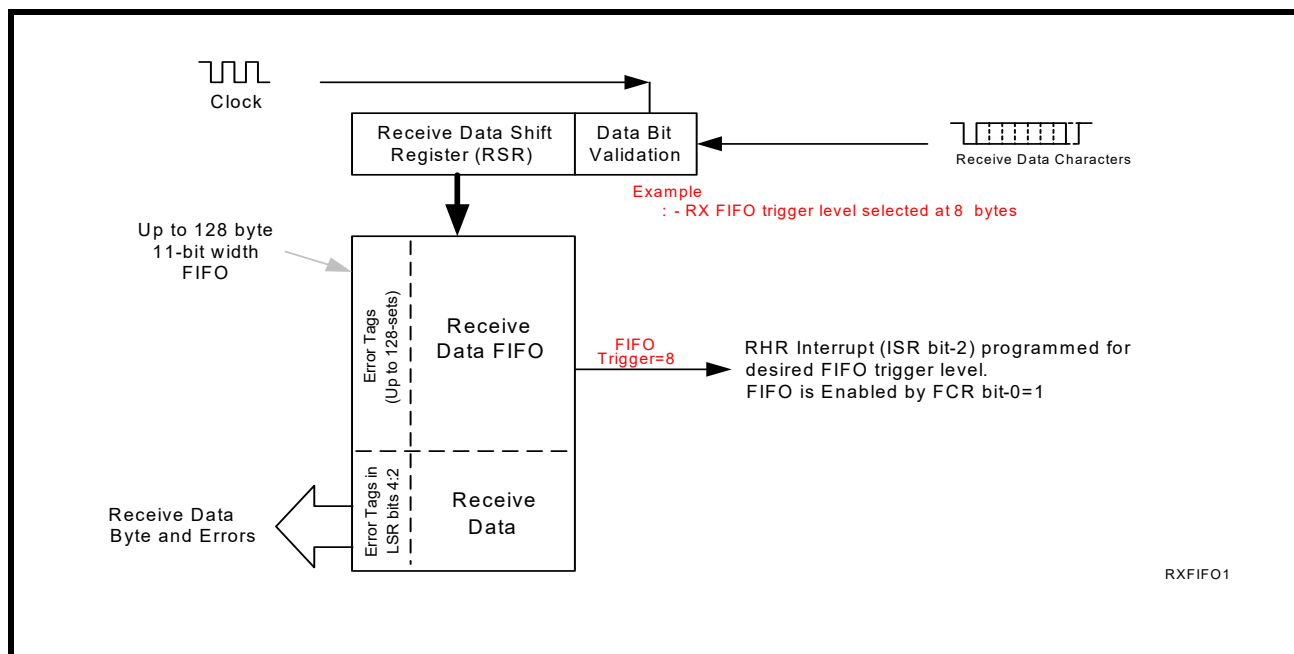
Clock

Receive Data Shift Register (RSR)

Data Bit Validation

Receive Data Characters

Example
: - RX FIFO trigger level selected at 8 bytes

Up to 128 byte 11-bit width FIFO

Error Tags (Up to 128-sets)

Receive Data FIFO

FIFO Trigger=8

RHR Interrupt (ISR bit-2) programmed for desired FIFO trigger level.
FIFO is Enabled by FCR bit-0=1

Error Tags in LSR bits 4:2

Receive Data

Receive Data Byte and Errors

RXFIFO1